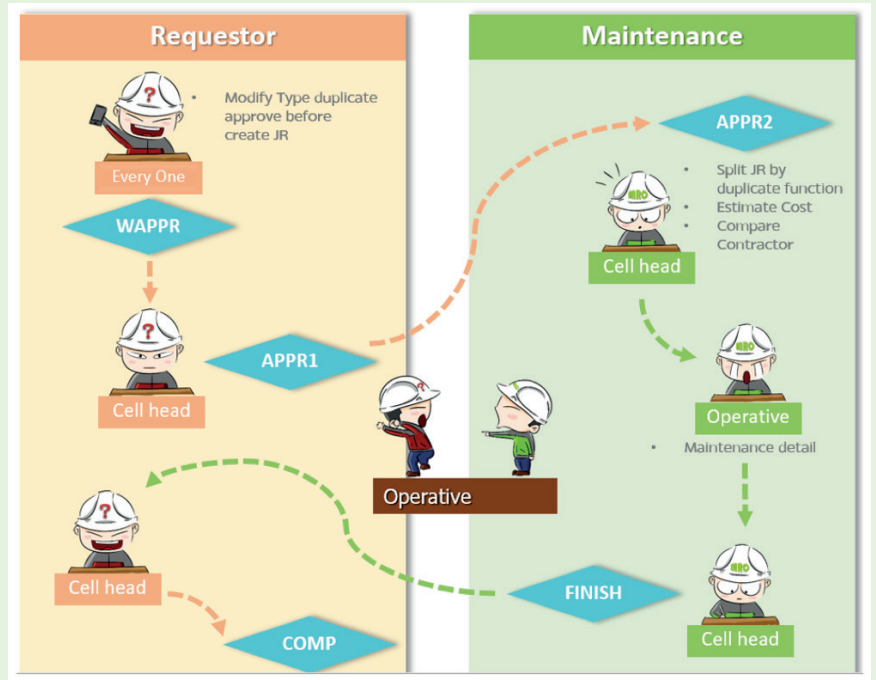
Requestor

Maintenance

• Modify Type duplicate approve before create JR

Every One

WAPPR

APPR1

Cell head

APPR2

• Split JR by duplicate function
• Estimate Cost
• Compare Contractor

Cell head

Operative

• Maintenance detail

Operative

Cell head

COMP

FINISH

Cell head